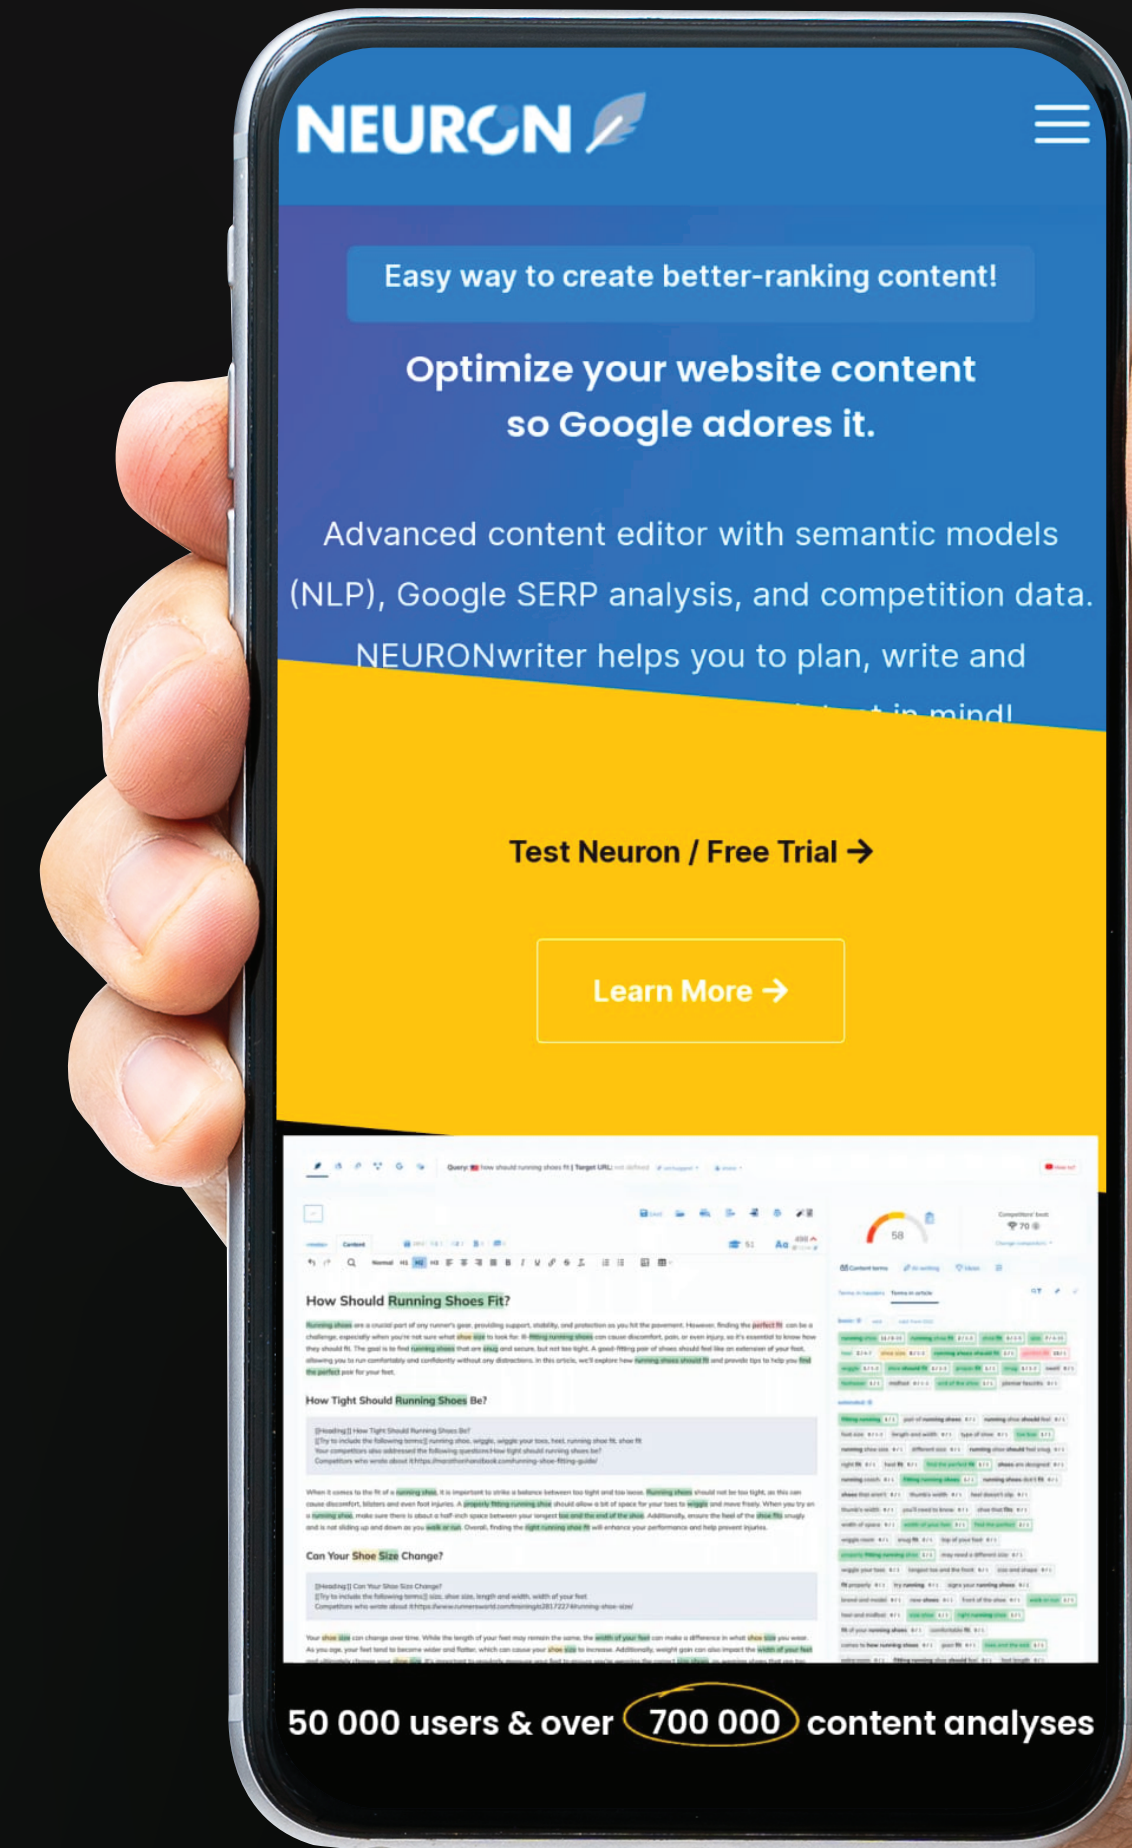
NEURON

Easy way to create better-ranking content!

Optimize your website content so Google adores it.

Advanced content editor with semantic models (NLP), Google SERP analysis, and competition data. NEURONwriter helps you to plan, write and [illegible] in mind!

Test Neuron / Free Trial →

Learn More →

How Should Running Shoes Fit?

How Tight Should Running Shoes Be?

Can Your Shoe Size Change?

58

50 000 users & over 700 000 content analyses